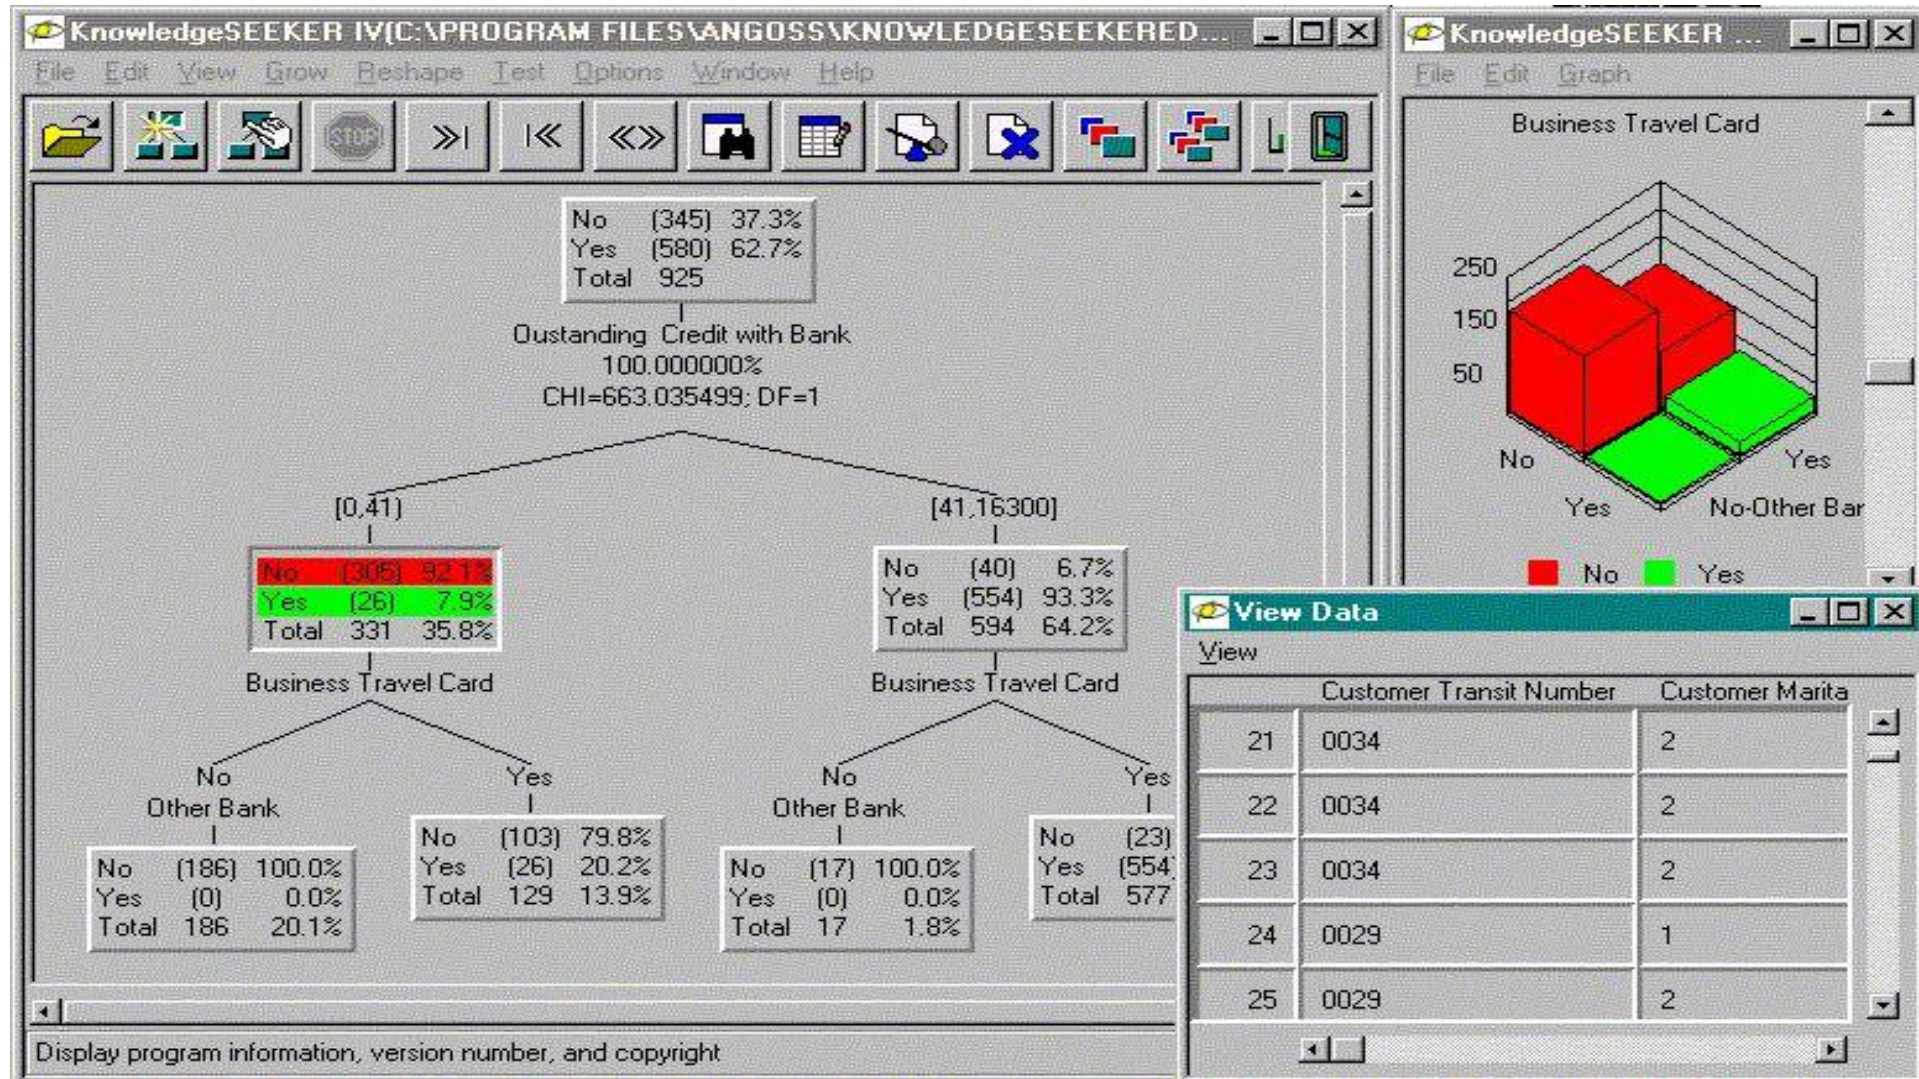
KnowledgeSEEKER IV(C:\PROGRAM FILES\ANGOSS\KNOWLEDGESEEKERED...

File Edit View Grow Reshape Test Options Window Help

STOP

| No | (345) | 37.3% |
|---|---|---|
| Yes | (580) | 62.7% |
| Total | 925 | |

Oustanding Credit with Bank
100.000000%
CHI=663.035499; DF=1

[0,41)

| No | (305) | 92.1% |
|---|---|---|
| Yes | (26) | 7.9% |
| Total | 331 | 35.8% |

Business Travel Card

No
Other Bank

| No | (186) | 100.0% |
|---|---|---|
| Yes | (0) | 0.0% |
| Total | 186 | 20.1% |

Yes

| No | (103) | 79.8% |
|---|---|---|
| Yes | (26) | 20.2% |
| Total | 129 | 13.9% |

[41,16300]

| No | (40) | 6.7% |
|---|---|---|
| Yes | (554) | 93.3% |
| Total | 594 | 64.2% |

Business Travel Card

No
Other Bank

| No | (17) | 100.0% |
|---|---|---|
| Yes | (0) | 0.0% |
| Total | 17 | 1.8% |

Yes

| No | (23) |
|---|---|
| Yes | (554 |
| Total | 577 |

Display program information, version number, and copyright

KnowledgeSEEKER ...

File Edit Graph

Business Travel Card

250
150
50
No
Yes
Yes
No-Other Bar

No Yes

View Data

View

| | Customer Transit Number | Customer Marita |
|---|---|---|
| 21 | 0034 | 2 |
| 22 | 0034 | 2 |
| 23 | 0034 | 2 |
| 24 | 0029 | 1 |
| 25 | 0029 | 2 |